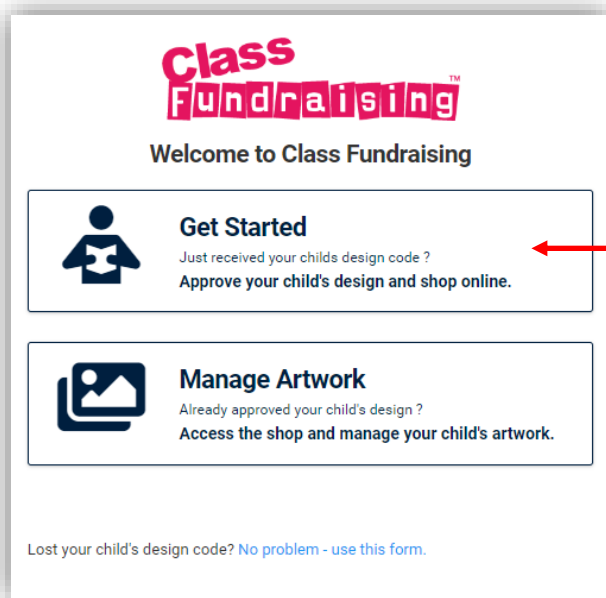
Class Fundraising™

Welcome to Class Fundraising

Get Started
Just received your childs design code ?
Approve your child's design and shop online.

Manage Artwork
Already approved your child's design ?
Access the shop and manage your child's artwork.

Lost your child's design code? No problem - use this form.